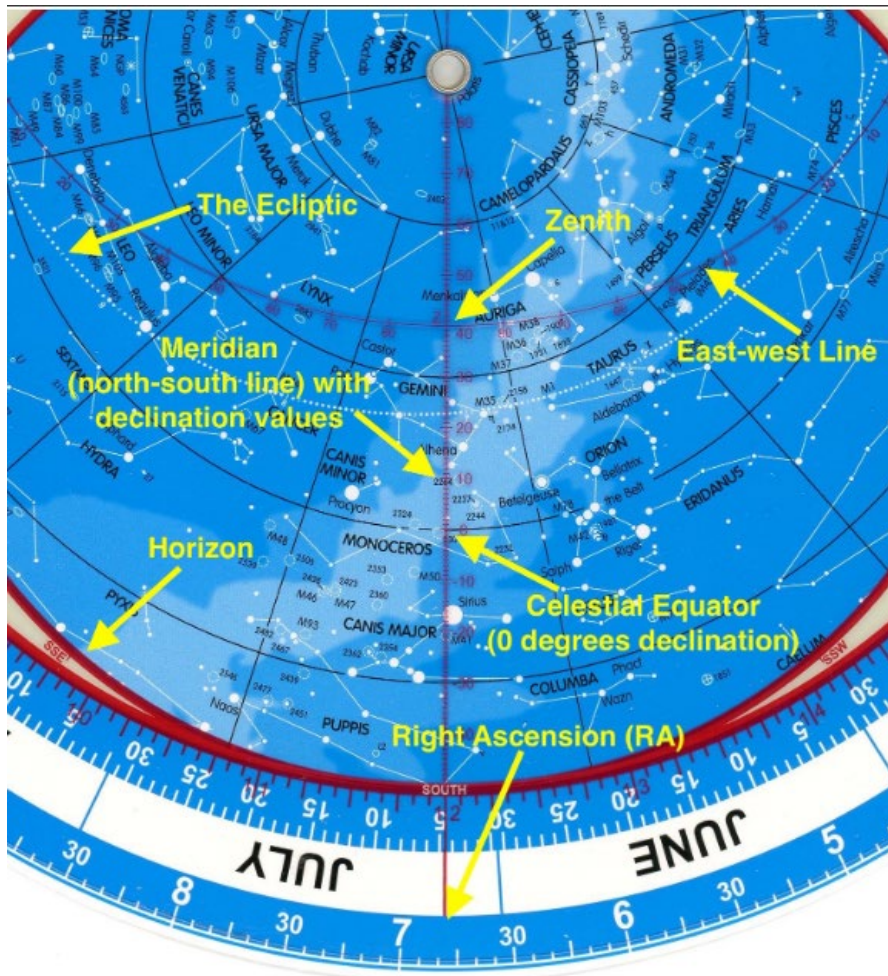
The Ecliptic

Zenith

East-west Line

Meridian (north-south line) with declination values

Horizon

Celestial Equator (0 degrees declination)

Right Ascension (RA)

URSA MINOR
CASSIOPEIA
ANDROMEDA
PISCES
CANES VENATICI
URSA MAJOR
CAMELOPARDALIS
TRIANGULUM
PERSEUS
ARIES
LEO
LEO MINOR
LYNX
AURIGA
Capella
Menkalinan
Castor
GEMINI
TAURUS
Aldebaran
Alhena
ORION
Bellatrix
Betelgeuse
Rigel
Saiph
ERIDANUS
CANIS MINOR
Procyon
HYDRA
MONOCEROS
CANIS MAJOR
Sirius
COLUMBA
Phact
Wazn
PUPPIS
Naos
CAELUM
M35
M36
M37
M38
M1
M42
M78
M46
M47
M48
M50
M93
M41
SSE
SSW
SOUTH
70
60
50
40
30
20
10
0
-10
-20
-30
JULY
JUNE
8
7
6
5
30
25
20
15
10
5
30
25
20
15
10
5
30
30
30